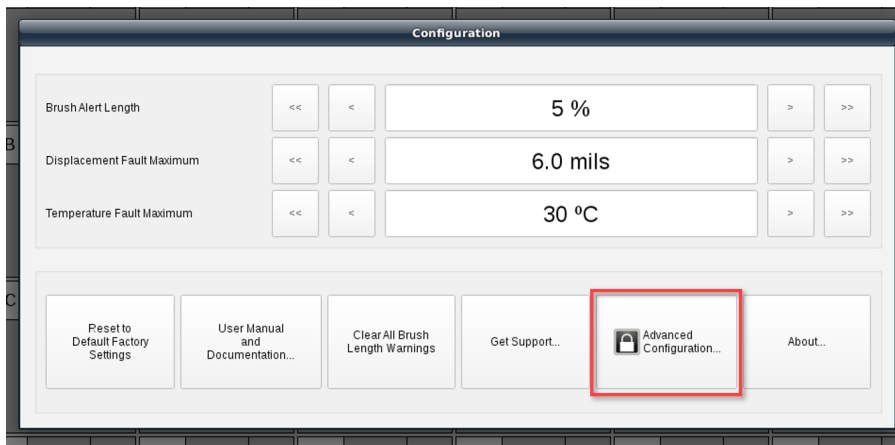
Configuration

Brush Alert Length << < 5 % > >>

Displacement Fault Maximum << < 6.0 mils > >>

Temperature Fault Maximum << < 30 ºC > >>

B

C

Reset to Default Factory Settings

User Manual and Documentation...

Clear All Brush Length Warnings

Get Support...

Advanced Configuration...

About...